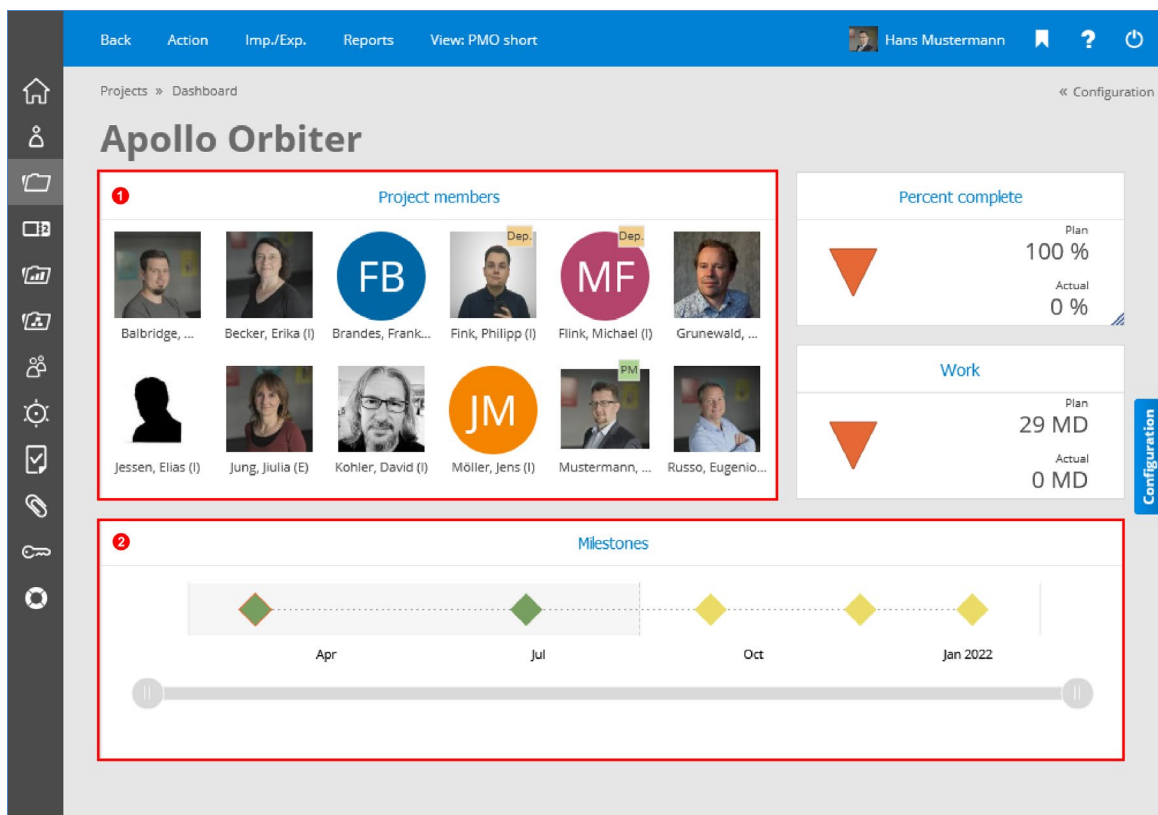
Back Action Imp./Exp. Reports View: PMO short

Hans Mustermann

Projects » Dashboard

« Configuration

Apollo Orbiter

1

Project members

Balbridge, ...

Becker, Erika (I)

FB

Brandes, Frank...

Dep.

Fink, Philipp (I)

Dep.

MF

Flink, Michael (I)

Grunewald, ...

Jessen, Elias (I)

Jung, Jiulia (E)

Kohler, David (I)

JM

Möller, Jens (I)

PM

Mustermann, ...

Russo, Eugenio...

Percent complete

Plan

100 %

Actual

0 %

Work

Plan

29 MD

Actual

0 MD

Configuration

2

Milestones

Apr

Jul

Oct

Jan 2022